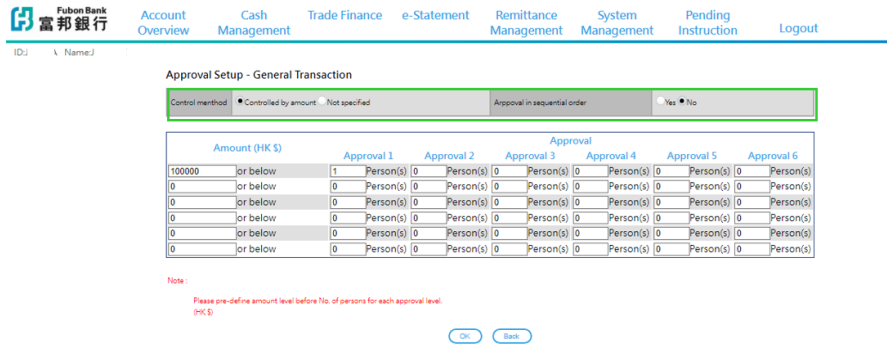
Fubon Bank 富邦銀行

Account Overview | Cash Management | Trade Finance | e-Statement | Remittance Management | System Management | Pending Instruction | Logout

ID:J \ Name:J

Approval Setup - General Transaction

| Control menthod | Controlled by amount / Not specified | Arppoval in sequential order | Yes / No |
|---|---|---|---|

| Amount (HK $) | | Approval 1 | Approval 2 | Approval 3 | Approval 4 | Approval 5 | Approval 6 |
|---|---|---|---|---|---|---|---|
| 100000 | or below | 1 Person(s) | 0 Person(s) | 0 Person(s) | 0 Person(s) | 0 Person(s) | 0 Person(s) |
| 0 | or below | 0 Person(s) | 0 Person(s) | 0 Person(s) | 0 Person(s) | 0 Person(s) | 0 Person(s) |
| 0 | or below | 0 Person(s) | 0 Person(s) | 0 Person(s) | 0 Person(s) | 0 Person(s) | 0 Person(s) |
| 0 | or below | 0 Person(s) | 0 Person(s) | 0 Person(s) | 0 Person(s) | 0 Person(s) | 0 Person(s) |
| 0 | or below | 0 Person(s) | 0 Person(s) | 0 Person(s) | 0 Person(s) | 0 Person(s) | 0 Person(s) |
| 0 | or below | 0 Person(s) | 0 Person(s) | 0 Person(s) | 0 Person(s) | 0 Person(s) | 0 Person(s) |

Note :

Please pre-define amount level before No. of persons for each approval level.
(HK $)

OK Back